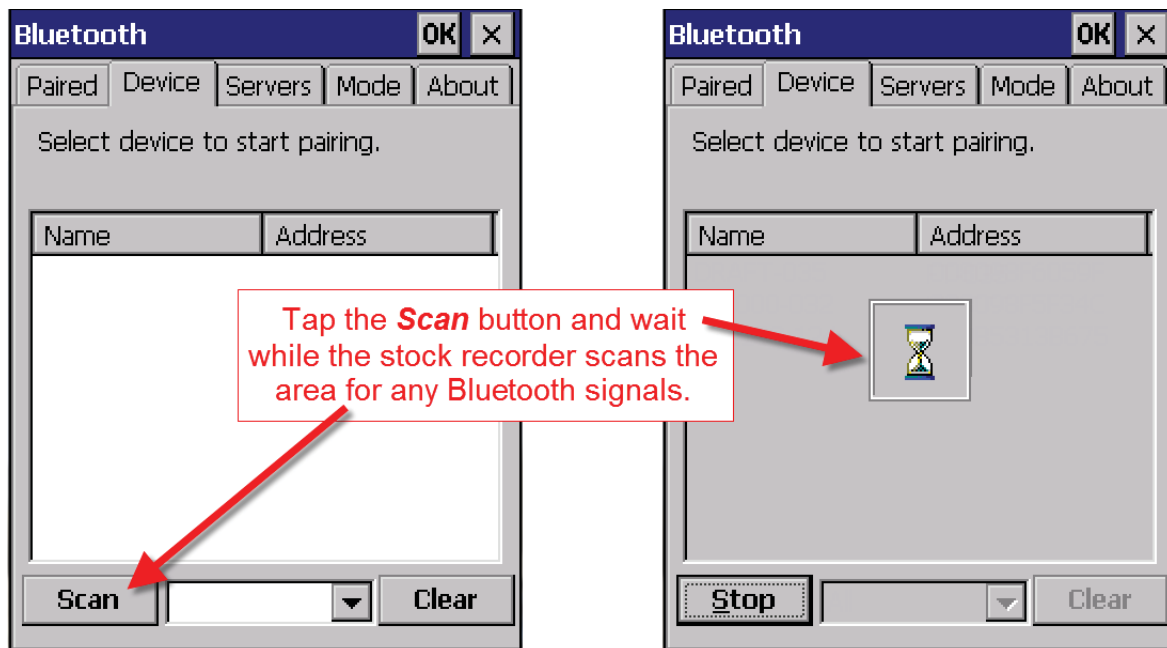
Bluetooth
OK ✕
Paired Device Servers Mode About
Select device to start pairing.

| Name | Address |
|---|---|

Scan
Clear

Tap the ***Scan*** button and wait while the stock recorder scans the area for any Bluetooth signals.

Bluetooth
OK ✕
Paired Device Servers Mode About
Select device to start pairing.

| Name | Address |
|---|---|

Stop
Clear